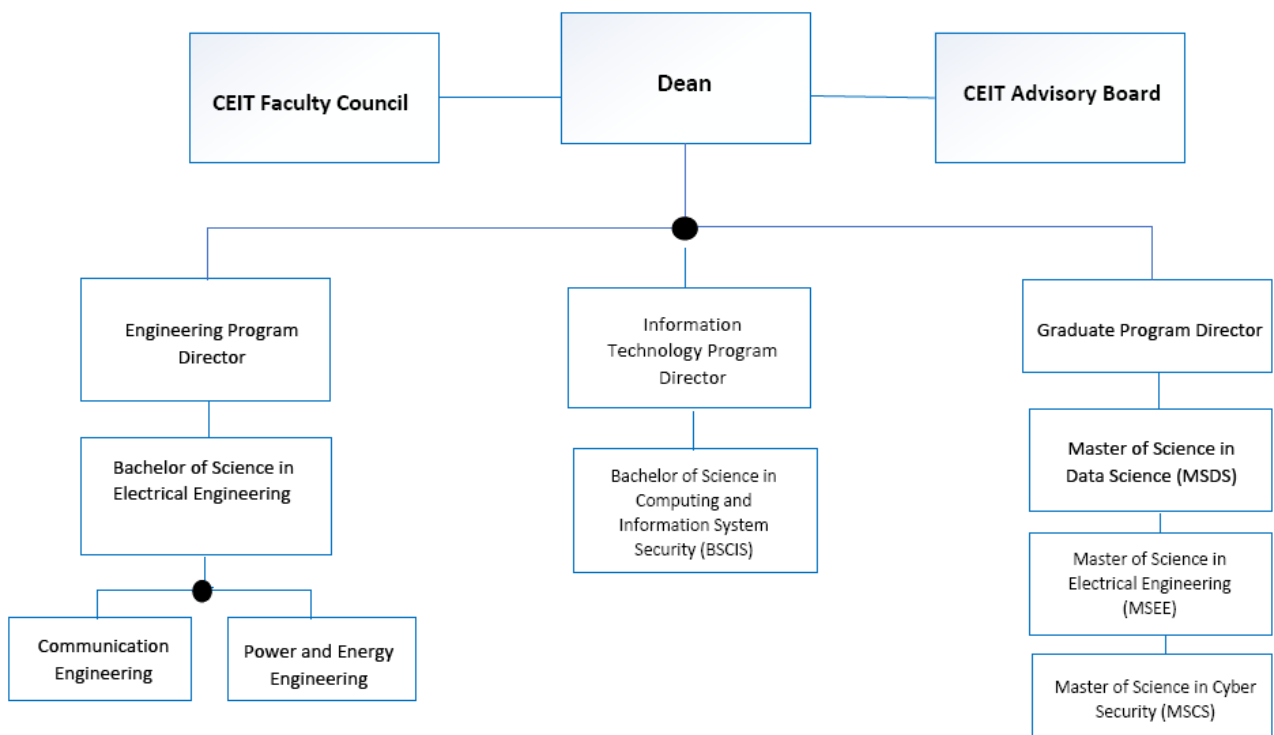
CEIT Faculty Council

Dean

CEIT Advisory Board

Engineering Program Director

Information Technology Program Director

Graduate Program Director

Bachelor of Science in Electrical Engineering

Bachelor of Science in Computing and Information System Security (BSCIS)

Master of Science in Data Science (MSDS)

Master of Science in Electrical Engineering (MSEE)

Master of Science in Cyber Security (MSCS)

Communication Engineering

Power and Energy Engineering